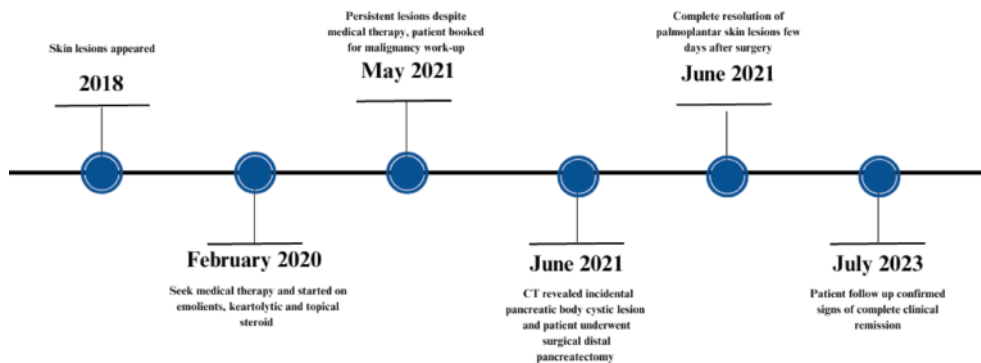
Skin lesions appeared

2018

Seek medical therapy and started on emolients, keartolytic and topical steroid

February 2020

Persistent lesions despite medical therapy, patient booked for malignancy work-up

May 2021

June 2021

CT revealed incidental pancreatic body cystic lesion and patient underwent surgical distal pancreatectomy

Complete resolution of palmoplantar skin lesions few days after surgery

June 2021

July 2023

Patient follow up confirmed signs of complete clinical remission